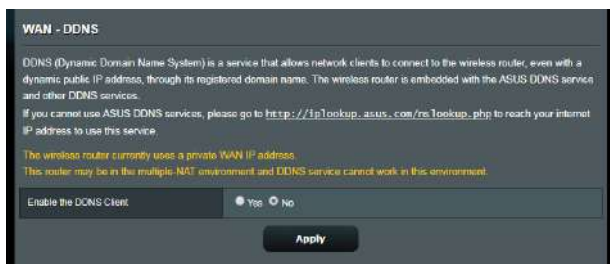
WAN - DDNS

DDNS (Dynamic Domain Name System) is a service that allows network clients to connect to the wireless router, even with a dynamic public IP address, through its registered domain name. The wireless router is embedded with the ASUS DDNS service and other DDNS services.

If you cannot use ASUS DDNS services, please go to http://iplookup.asus.com/nslookup.php to reach your internet IP address to use this service.

The wireless router currently uses a private WAN IP address.
This router may be in the multiple-NAT environment and DDNS service cannot work in this environment.

Enable the DDNS Client Yes No

Apply